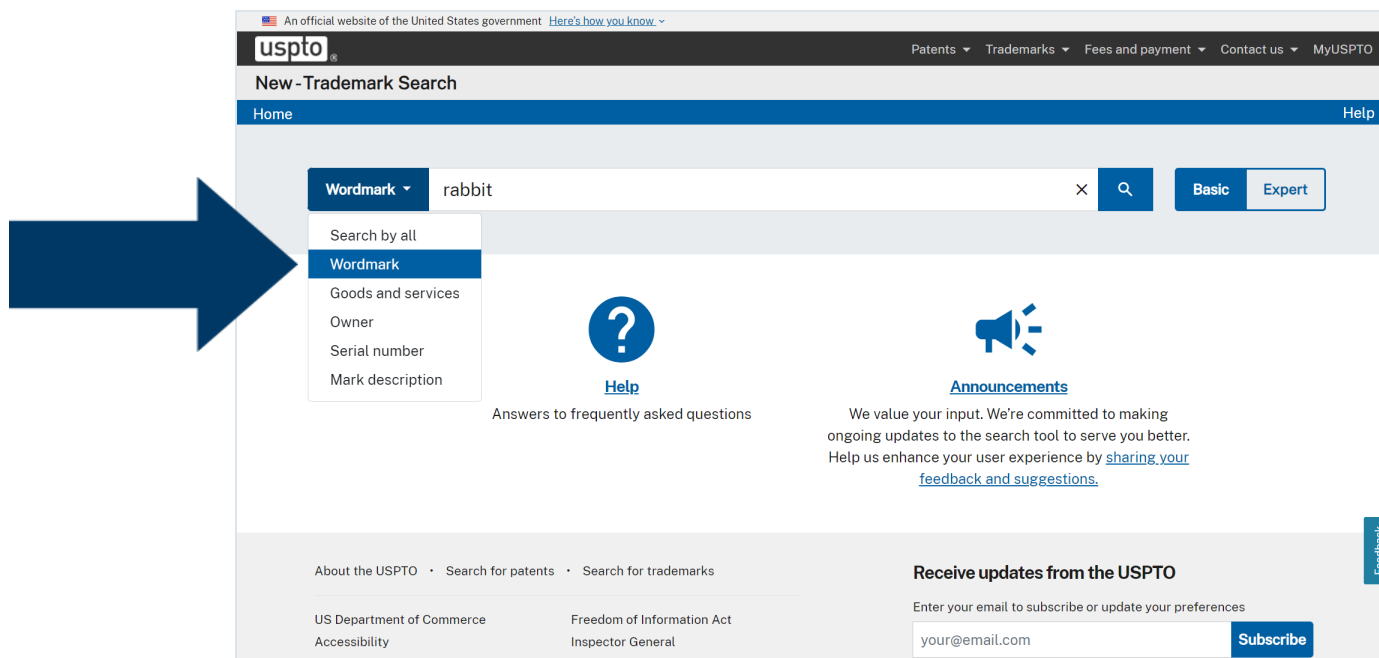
An official website of the United States government Here's how you know

uspto

Patents Trademarks Fees and payment Contact us MyUSPTO

New-Trademark Search

Home

Help

Wordmark

rabbit

Basic Expert

Search by all
Wordmark
Goods and services
Owner
Serial number
Mark description

Help

Answers to frequently asked questions

Announcements

We value your input. We're committed to making ongoing updates to the search tool to serve you better. Help us enhance your user experience by sharing your feedback and suggestions.

About the USPTO · Search for patents · Search for trademarks

US Department of Commerce
Accessibility

Freedom of Information Act
Inspector General

Receive updates from the USPTO

Enter your email to subscribe or update your preferences

your@email.com

Subscribe

Feedback